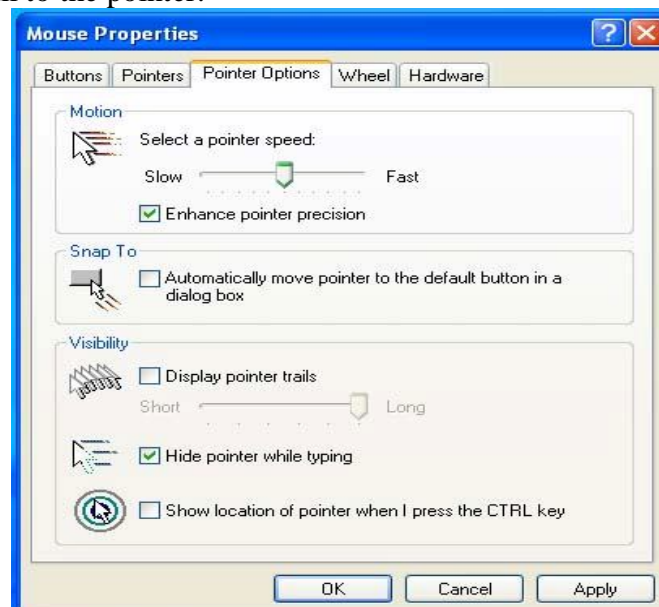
n to the pointer.

Mouse Properties

Buttons | Pointers | Pointer Options | Wheel | Hardware

Motion

Select a pointer speed:

Slow Fast

☑ Enhance pointer precision

Snap To

☐ Automatically move pointer to the default button in a dialog box

Visibility

☐ Display pointer trails

Short Long

☑ Hide pointer while typing

☐ Show location of pointer when I press the CTRL key

OK Cancel Apply